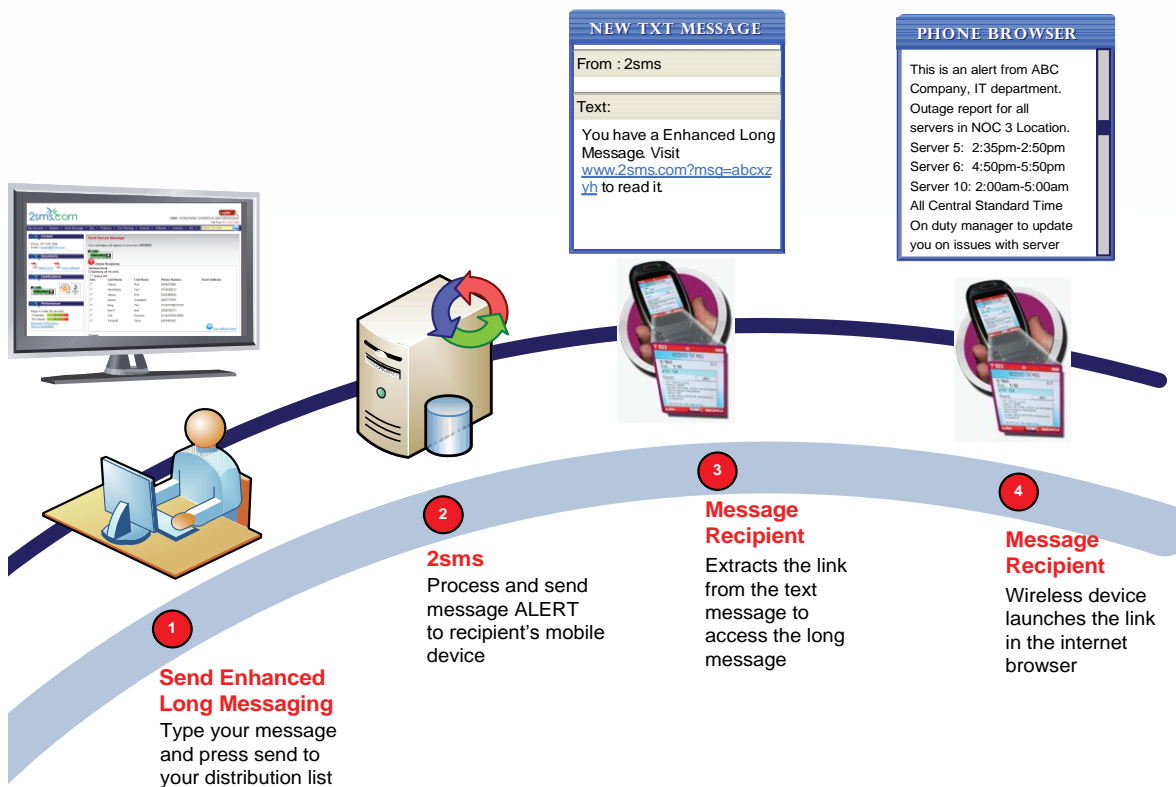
NEW TXT MESSAGE

From : 2sms

Text:

You have a Enhanced Long Message. Visit www.2sms.com?msg=abcxzyh to read it.

PHONE BROWSER

This is an alert from ABC Company, IT department. Outage report for all servers in NOC 3 Location.
Server 5: 2:35pm-2:50pm
Server 6: 4:50pm-5:50pm
Server 10: 2:00am-5:00am
All Central Standard Time
On duty manager to update you on issues with server

2sms.com

1
Send Enhanced Long Messaging
Type your message and press send to your distribution list

2
2sms
Process and send message ALERT to recipient's mobile device

3
Message Recipient
Extracts the link from the text message to access the long message

4
Message Recipient
Wireless device launches the link in the internet browser